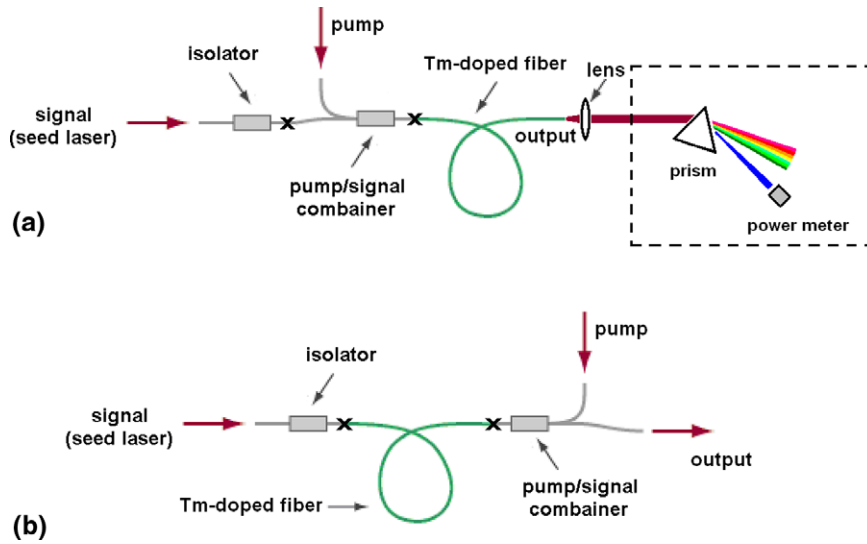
pump

isolator

Tm-doped fiber

lens

signal (seed laser)

output

prism

pump/signal combainer

(a)

power meter

pump

isolator

signal (seed laser)

output

Tm-doped fiber

pump/signal combainer

(b)